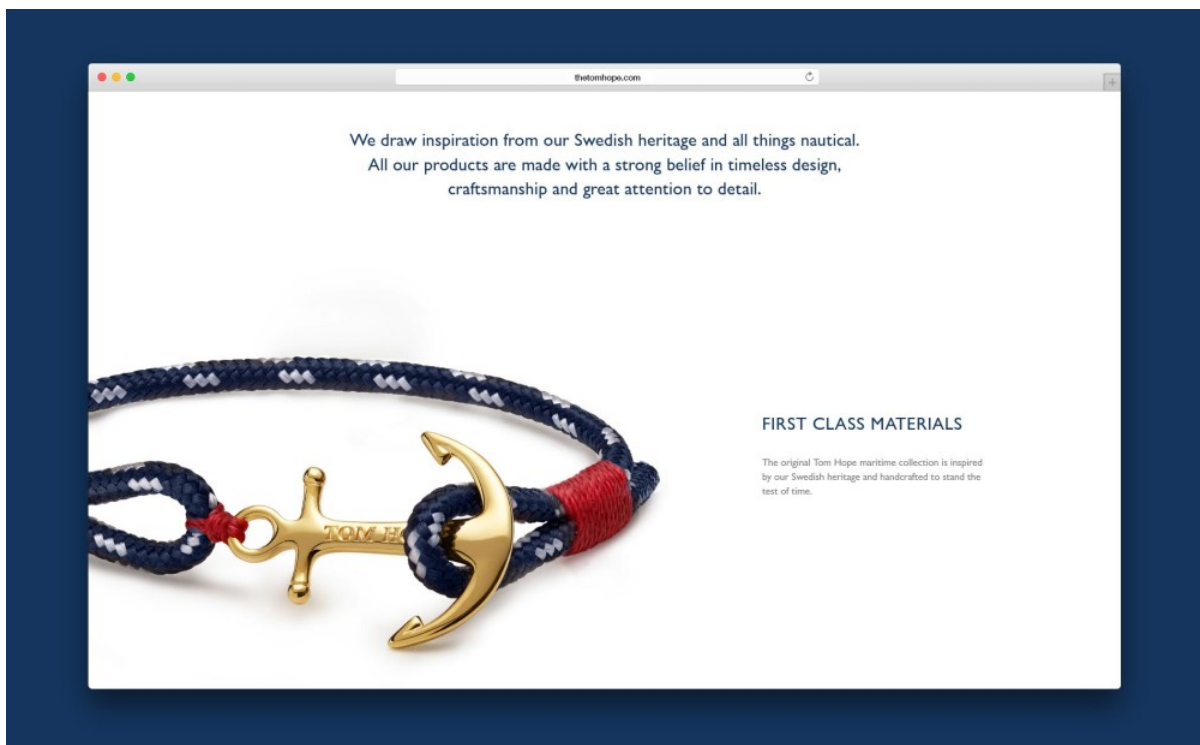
thetomhope.com

We draw inspiration from our Swedish heritage and all things nautical. All our products are made with a strong belief in timeless design, craftsmanship and great attention to detail.

TOM H

FIRST CLASS MATERIALS

The original Tom Hope maritime collection is inspired by our Swedish heritage and handcrafted to stand the test of time.